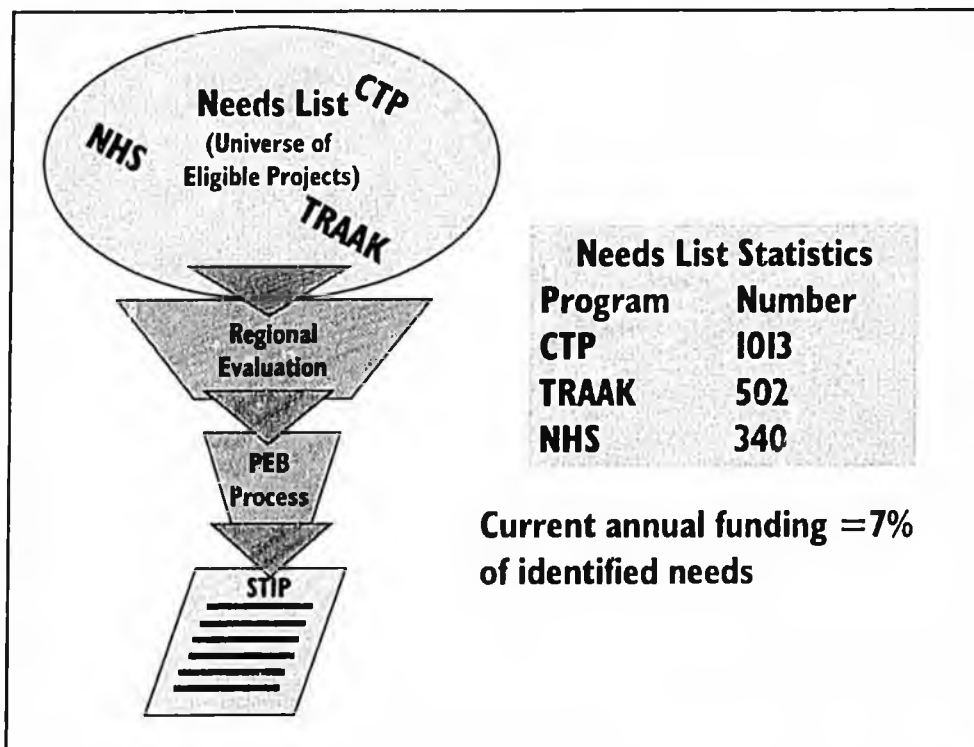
Needs List CTP
NHS
(Universe of Eligible Projects)
TRAAK

Regional Evaluation

PEB Process

STIP

Needs List Statistics

| Program | Number |
|---|---|
| CTP | 1013 |
| TRAAK | 502 |
| NHS | 340 |

Current annual funding =7% of identified needs